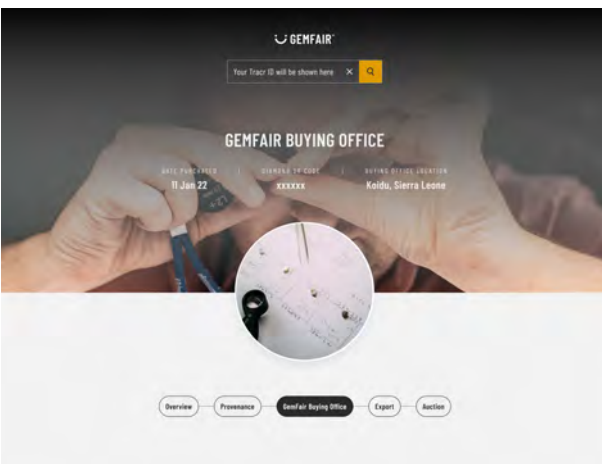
GEMFAIR

Your Tracr ID will be shown here

GEMFAIR BUYING OFFICE

DATE PURCHASED
11 Jan 22

DIAMOND ID CODE
xxxxxx

BUYING OFFICE LOCATION
Koidu, Sierra Leone

Overview
Provenance
GemFair Buying Office
Export
Auction